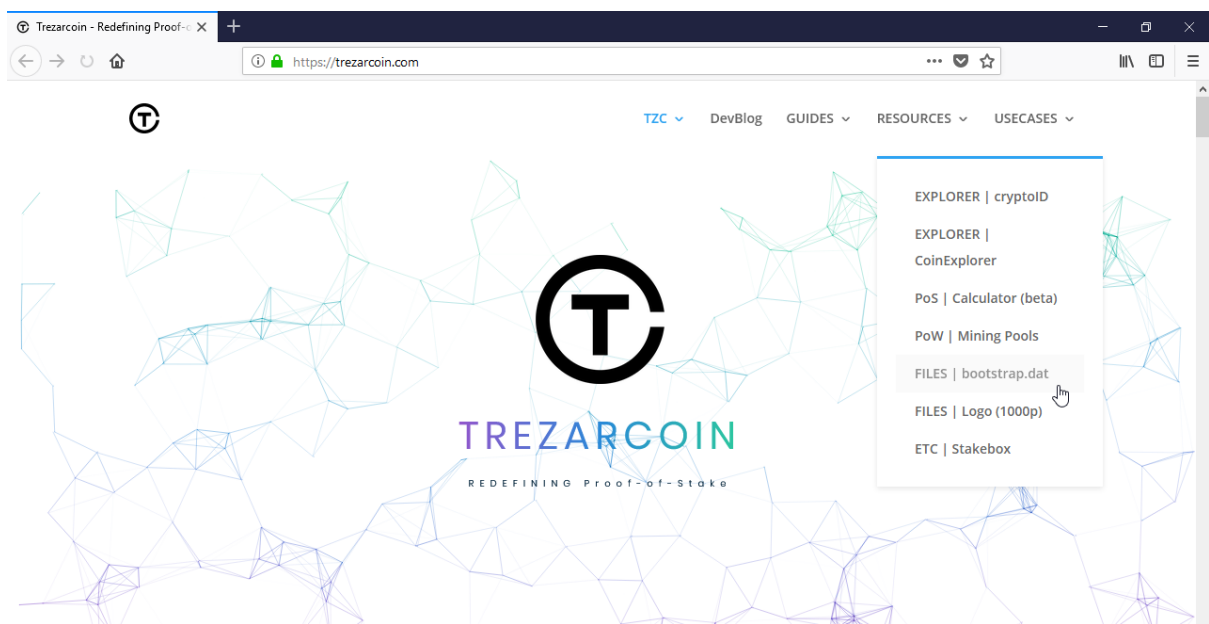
Trezarcoin - Redefining Proof-o

https://trezarcoin.com

TZC DevBlog GUIDES RESOURCES USECASES

EXPLORER | cryptoID

EXPLORER | CoinExplorer

PoS | Calculator (beta)

PoW | Mining Pools

FILES | bootstrap.dat

FILES | Logo (1000p)

ETC | Stakebox

TREZARCOIN

REDEFINING Proof-of-Stake